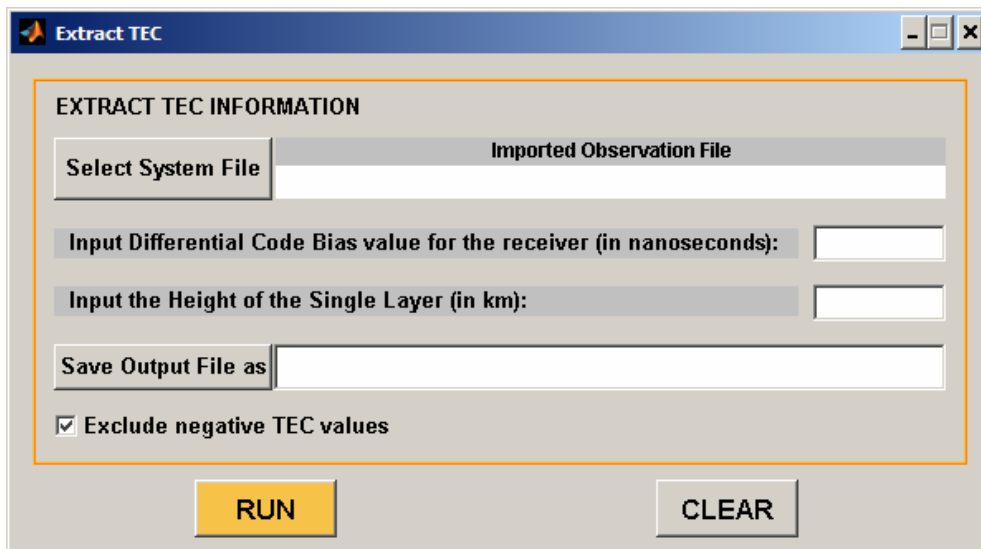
Extract TEC

EXTRACT TEC INFORMATION

Select System File

Imported Observation File

Input Differential Code Bias value for the receiver (in nanoseconds):

Input the Height of the Single Layer (in km):

Save Output File as

☑ Exclude negative TEC values

RUN

CLEAR